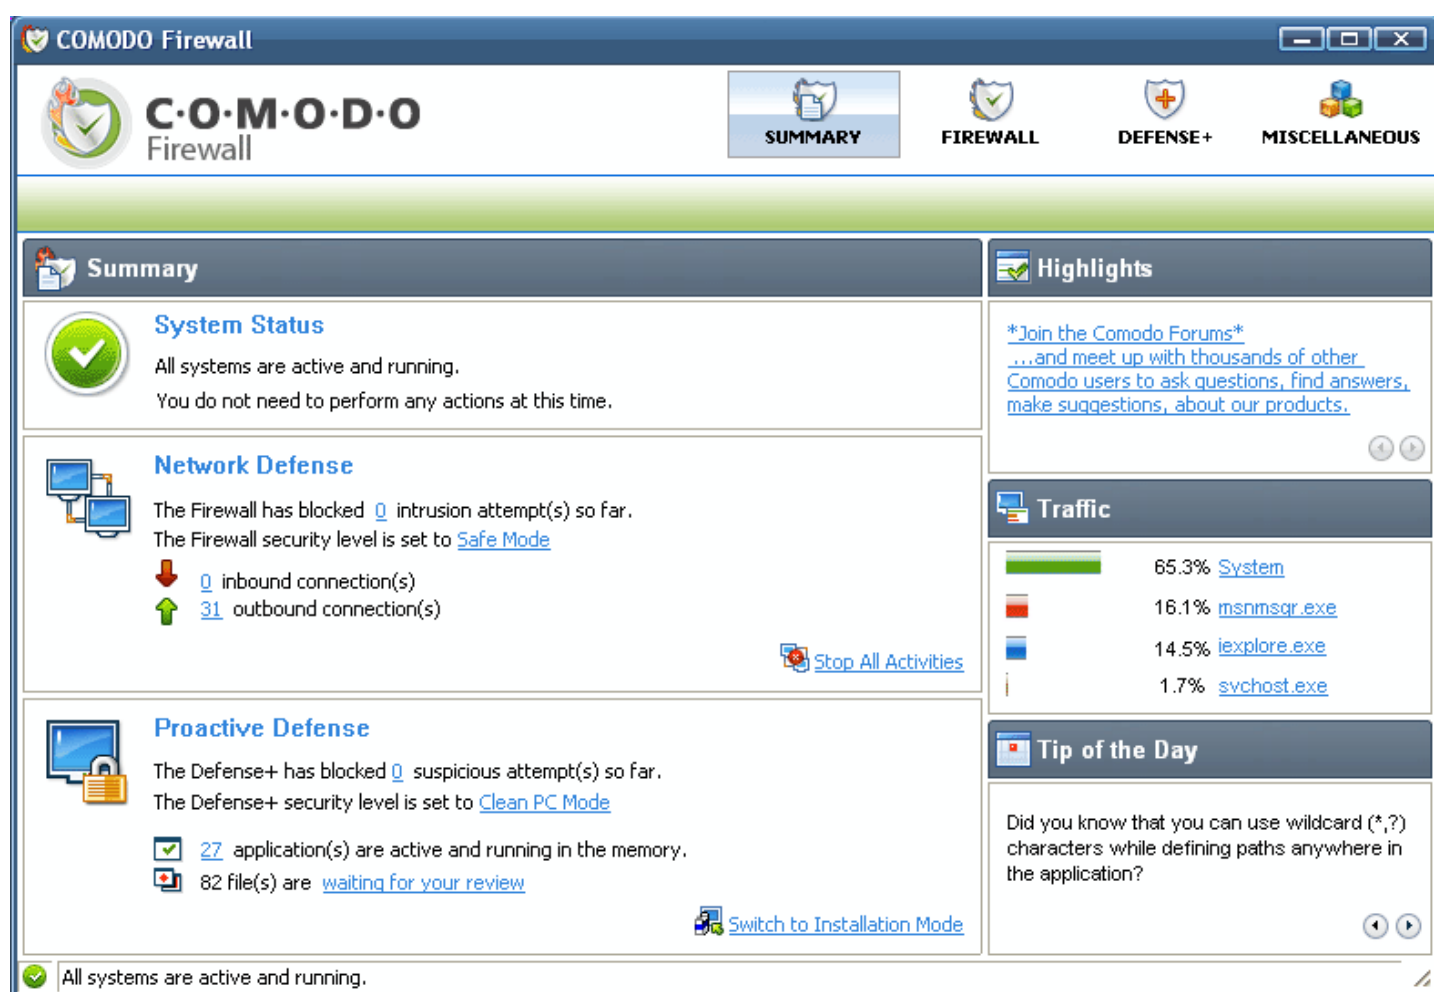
COMODO Firewall

C·O·M·O·D·O
Firewall

SUMMARY
FIREWALL
DEFENSE+
MISCELLANEOUS

Summary

System Status
All systems are active and running.
You do not need to perform any actions at this time.

Network Defense
The Firewall has blocked 0 intrusion attempt(s) so far.
The Firewall security level is set to Safe Mode
0 inbound connection(s)
31 outbound connection(s)
Stop All Activities

Proactive Defense
The Defense+ has blocked 0 suspicious attempt(s) so far.
The Defense+ security level is set to Clean PC Mode
27 application(s) are active and running in the memory.
82 file(s) are waiting for your review
Switch to Installation Mode

Highlights
*Join the Comodo Forums* ...and meet up with thousands of other Comodo users to ask questions, find answers, make suggestions, about our products.

Traffic
65.3% System
16.1% msnmsgr.exe
14.5% iexplore.exe
1.7% svchost.exe

Tip of the Day
Did you know that you can use wildcard (*,?) characters while defining paths anywhere in the application?

All systems are active and running.